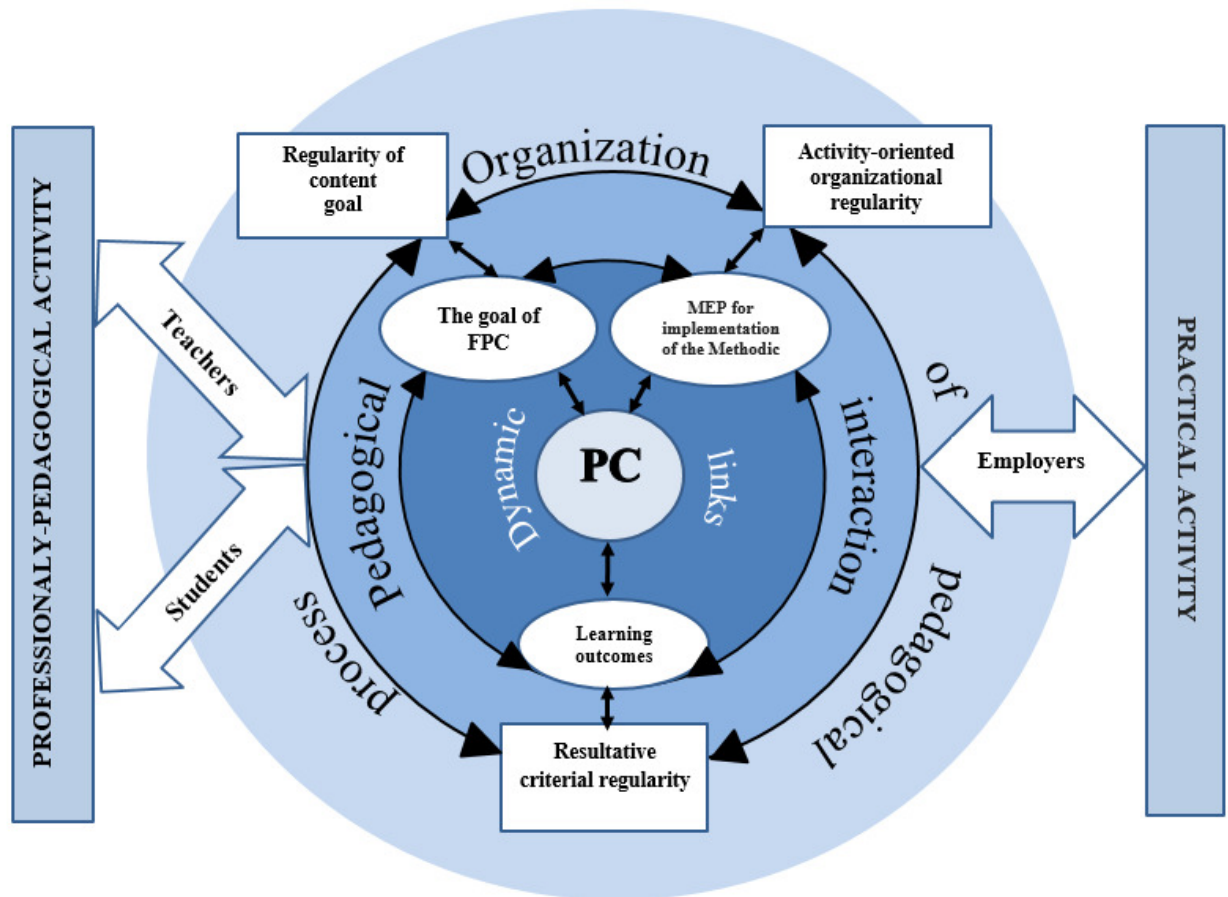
PROFESSIONALY-PEDAGOGICAL ACTIVITY

Regularity of content goal

Organization

Activity-oriented organizational regularity

Teachers

Students

The goal of FPC

MEP for implementation of the Methodic

Pedagogical

of

interaction

Dynamic

PC

links

Employers

PRACTICAL ACTIVITY

process

Learning outcomes

pedagogical

Resultative criterial regularity